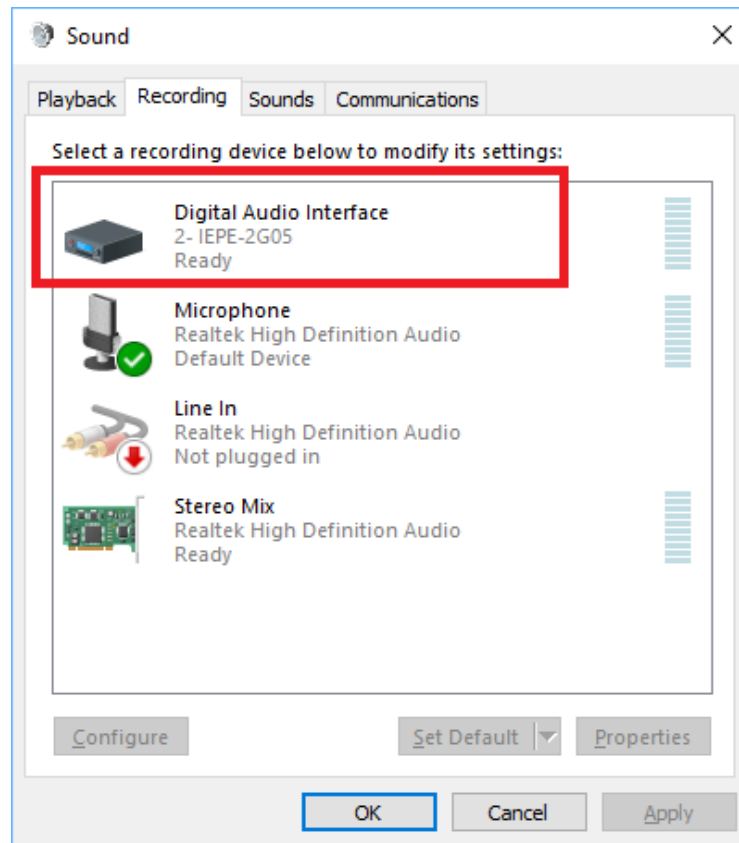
Sound

Playback Recording Sounds Communications

Select a recording device below to modify its settings:

Digital Audio Interface
2- IEPE-2G05
Ready

Microphone
Realtek High Definition Audio
Default Device

Line In
Realtek High Definition Audio
Not plugged in

Stereo Mix
Realtek High Definition Audio
Ready

Configure

Set Default

Properties

OK

Cancel

Apply